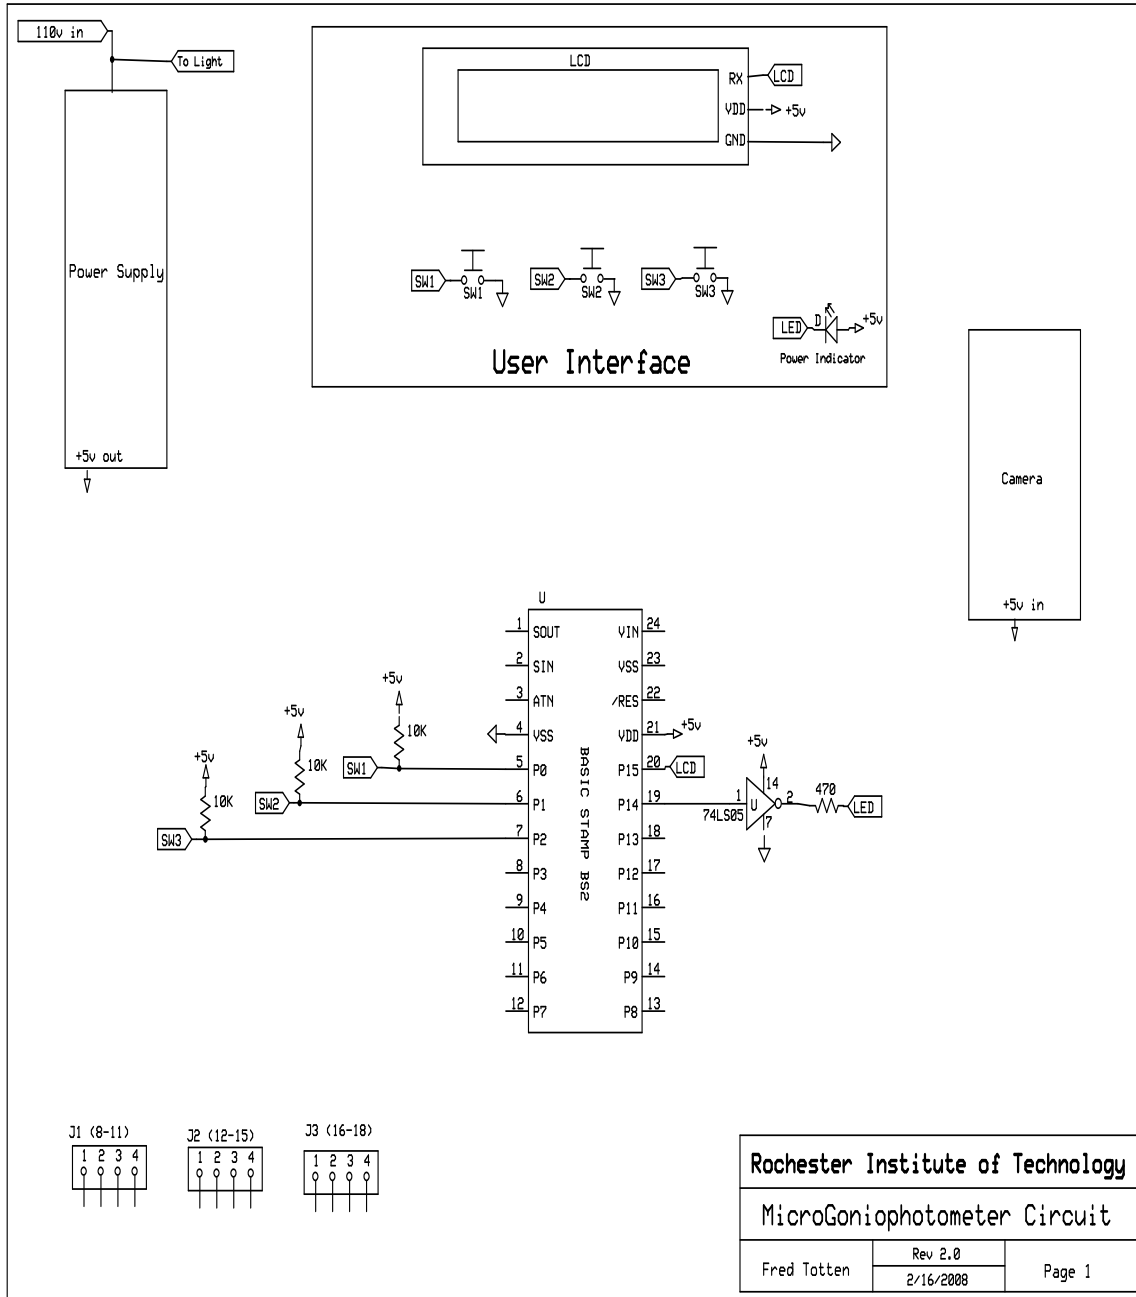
110v in

To Light

Power Supply

+5v out

LCD

RX

LCD

VDD

+5v

GND

SW1

SW1

SW2

SW2

SW3

SW3

LED

D

+5v

Power Indicator

User Interface

Camera

+5v in

U

1 SOUT

2 SIN

3 ATN

4 VSS

5 P0

6 P1

7 P2

8 P3

9 P4

10 P5

11 P6

12 P7

VIN 24

VSS 23

/RES 22

VDD 21

P15 20

P14 19

P13 18

P12 17

P11 16

P10 15

P9 14

P8 13

BASIC STAMP BS2

+5v

+5v

LCD

+5v

14

1

U

2

470

LED

74LS05

7

+5v

10K

SW1

+5v

10K

SW2

+5v

10K

SW3

J1 (8-11)

1 2 3 4

J2 (12-15)

1 2 3 4

J3 (16-18)

1 2 3 4

| Rochester Institute of Technology | | |
|---|---|---|
| MicroGoniophotometer Circuit | | |
| Fred Totten | Rev 2.0<br>2/16/2008 | Page 1 |